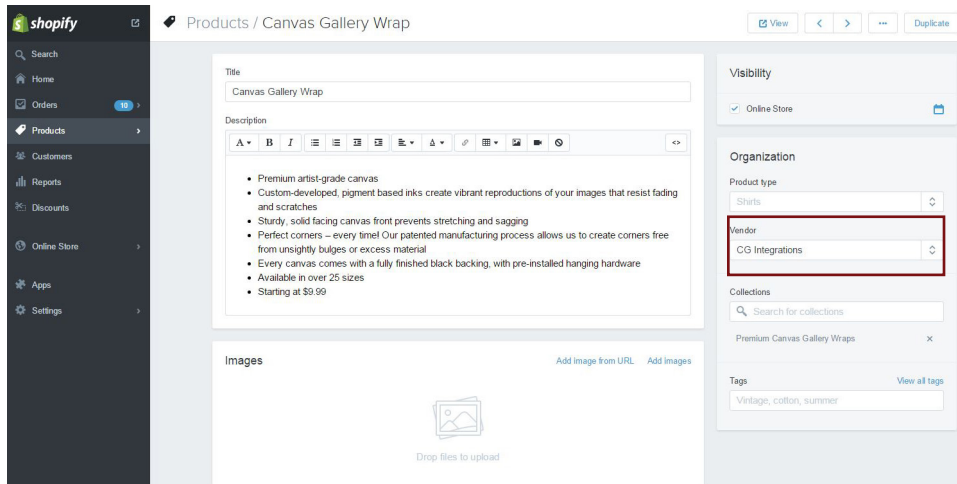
shopify

Search
Home
Orders 10
Products
Customers
Reports
Discounts
Online Store
Apps
Settings

Products / Canvas Gallery Wrap

View
...
Duplicate

Title
Canvas Gallery Wrap

Description

A B I

- Premium artist-grade canvas
- Custom-developed, pigment based inks create vibrant reproductions of your images that resist fading and scratches
- Sturdy, solid facing canvas front prevents stretching and sagging
- Perfect corners – every time! Our patented manufacturing process allows us to create corners free from unsightly bulges or excess material
- Every canvas comes with a fully finished black backing, with pre-installed hanging hardware
- Available in over 25 sizes
- Starting at $9.99

Images
Add image from URL Add images

Drop files to upload

Visibility
Online Store

Organization
Product type
Shirts

Vendor
CG Integrations

Collections
Search for collections
Premium Canvas Gallery Wraps ×

Tags View all tags
Vintage, cotton, summer